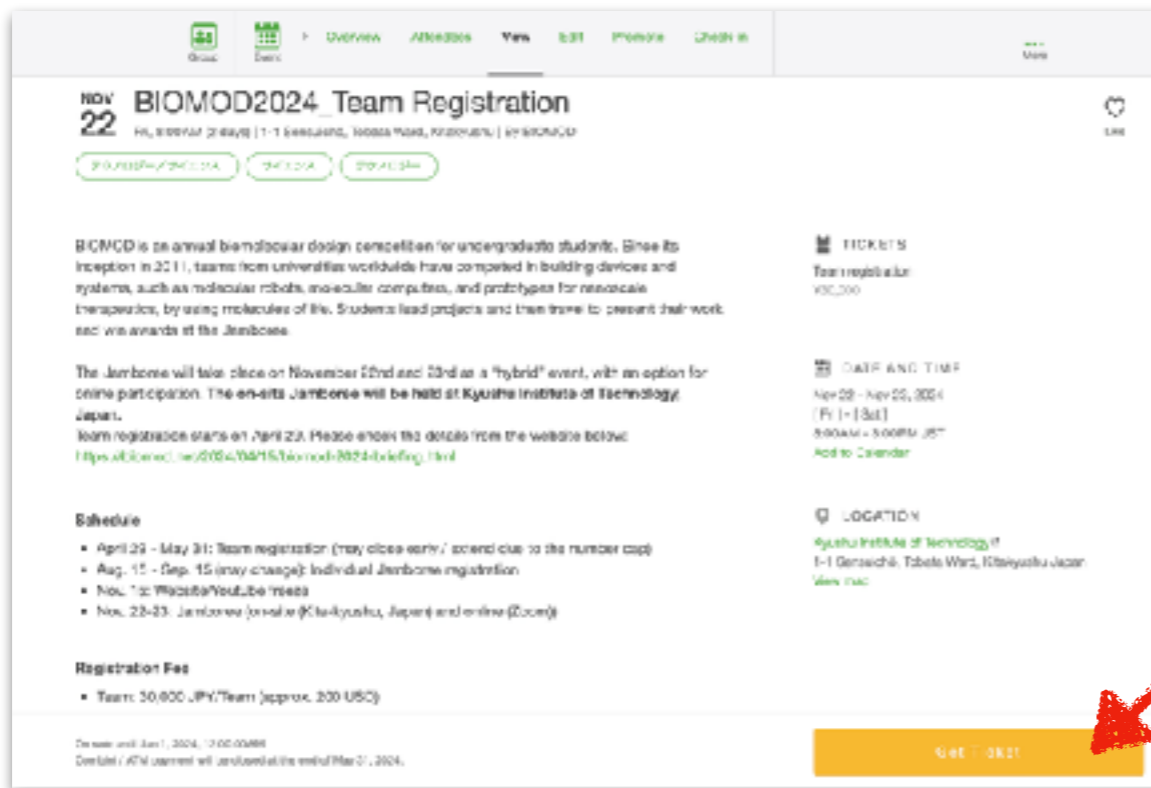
Group Event Overview Attendees View Edit Promote Check in More

NOV 22 BIOMOD2024_Team Registration

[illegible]

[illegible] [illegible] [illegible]

Like

BIOMOD is an annual biomolecular design competition for undergraduate students. Since its inception in 2011, teams from universities worldwide have competed in building devices and systems, such as molecular robots, molecular computers, and prototypes for nanoscale therapeutics, by using molecules of life. Students lead projects and then travel to present their work and win awards at the Jamboree.

The Jamboree will take place on November 22nd and 23rd as a "hybrid" event, with an option for online participation. The on-site Jamboree will be held at Kyushu Institute of Technology, Japan.
Team registration starts on April 23. Please check the details from the website below:
https://biomod.net/2024/04/15/biomod-2024-briefing.html

Schedule

- April 23 - May 31: Team registration (may close early / extend due to the number cap)
- Aug. 15 - Sep. 15 (may change): Individual Jamboree registration
- Nov. 1: Website/YouTube videos
- Nov. 22-23: Jamboree (onsite (Kitakyushu, Japan) and online (Zoom))

Registration Fee

- Team: 30,000 JPY/Team (approx. 200 USD)

TICKETS
Team registration
¥30,000

DATE AND TIME
Nov 22 - Nov 23, 2024
(Fri) - (Sat)
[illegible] JST
Add to Calendar

LOCATION
Kyushu Institute of Technology
1-1 Sensuicho, Tobata Ward, Kitakyushu Japan
View map

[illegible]
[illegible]

Get Ticket